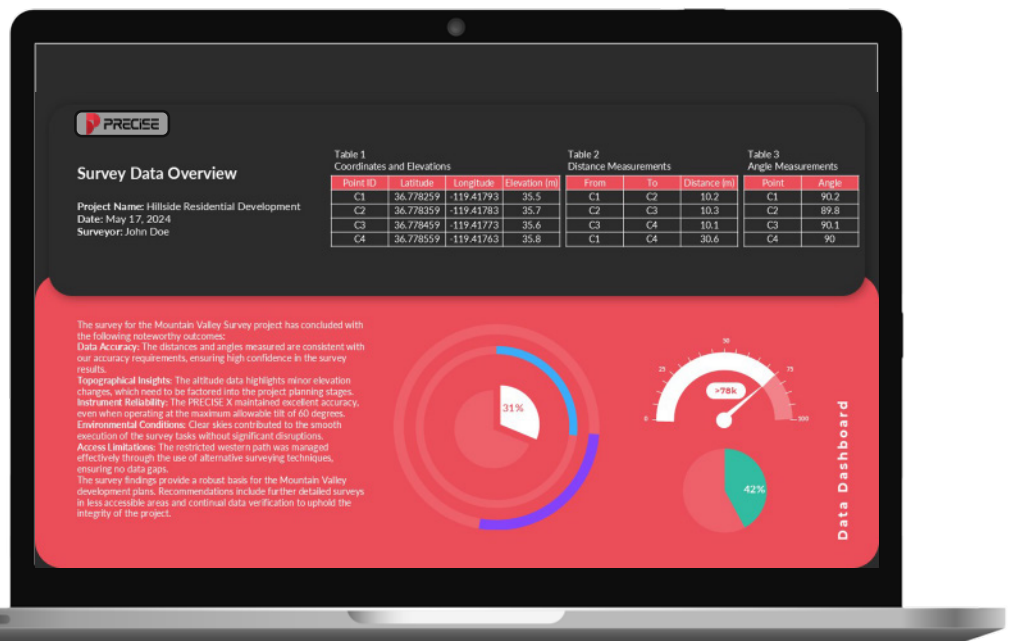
PRECISE

Survey Data Overview

Project Name: Hillside Residential Development
Date: May 17, 2024
Surveyor: John Doe

Table 1
Coordinates and Elevations

| Point ID | Latitude | Longitude | Elevation (m) |
|---|---|---|---|
| C1 | 36.778259 | -119.41793 | 35.5 |
| C2 | 36.778359 | -119.41783 | 35.7 |
| C3 | 36.778459 | -119.41773 | 35.6 |
| C4 | 36.778559 | -119.41763 | 35.8 |

Table 2
Distance Measurements

| From | To | Distance (m) |
|---|---|---|
| C1 | C2 | 10.2 |
| C2 | C3 | 10.3 |
| C3 | C4 | 10.1 |
| C1 | C4 | 30.6 |

Table 3
Angle Measurements

| Point | Angle |
|---|---|
| C1 | 90.2 |
| C2 | 89.8 |
| C3 | 90.1 |
| C4 | 90 |

The survey for the Mountain Valley Survey project has concluded with the following noteworthy outcomes:
Data Accuracy: The distances and angles measured are consistent with our accuracy requirements, ensuring high confidence in the survey results.
Topographical Insights: The altitude data highlights minor elevation changes, which need to be factored into the project planning stages.
Instrument Reliability: The PRECISE X maintained excellent accuracy, even when operating at the maximum allowable tilt of 60 degrees.
Environmental Conditions: Clear skies contributed to the smooth execution of the survey tasks without significant disruptions.
Access Limitations: The restricted western path was managed effectively through the use of alternative surveying techniques, ensuring no data gaps.
The survey findings provide a robust basis for the Mountain Valley development plans. Recommendations include further detailed surveys in less accessible areas and continual data verification to uphold the integrity of the project.

31%

0 25 50 75 100
>78k

42%

Data Dashboard